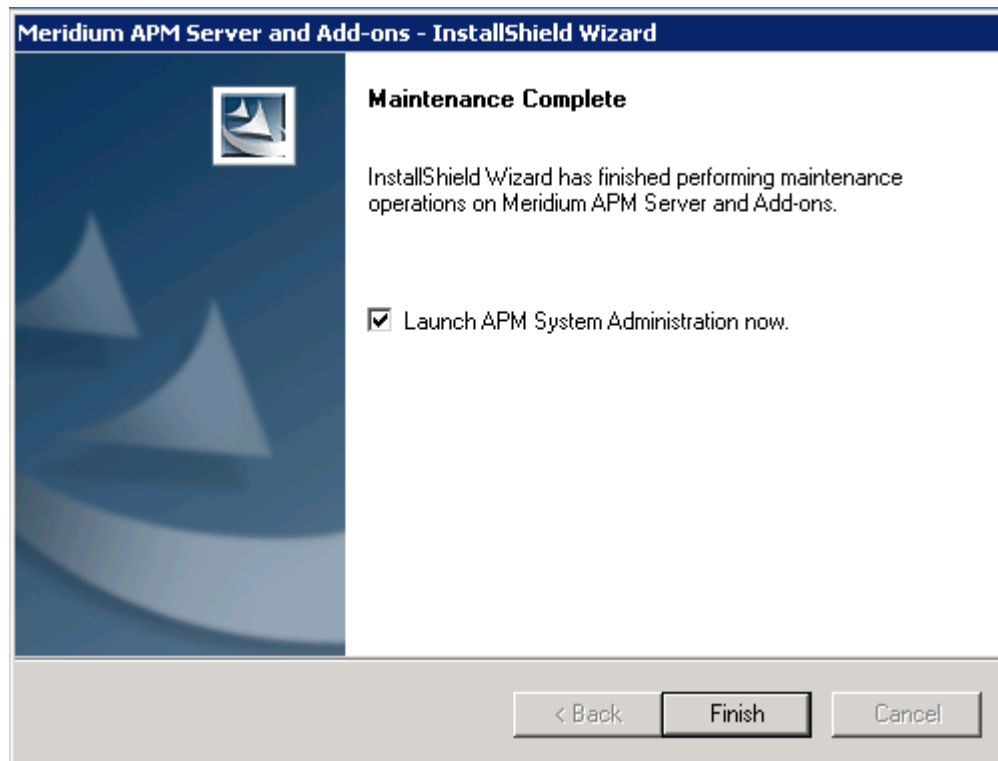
Meridium APM Server and Add-ons - InstallShield Wizard

Maintenance Complete

InstallShield Wizard has finished performing maintenance operations on Meridium APM Server and Add-ons.

☑ Launch APM System Administration now.

< Back

Finish

Cancel